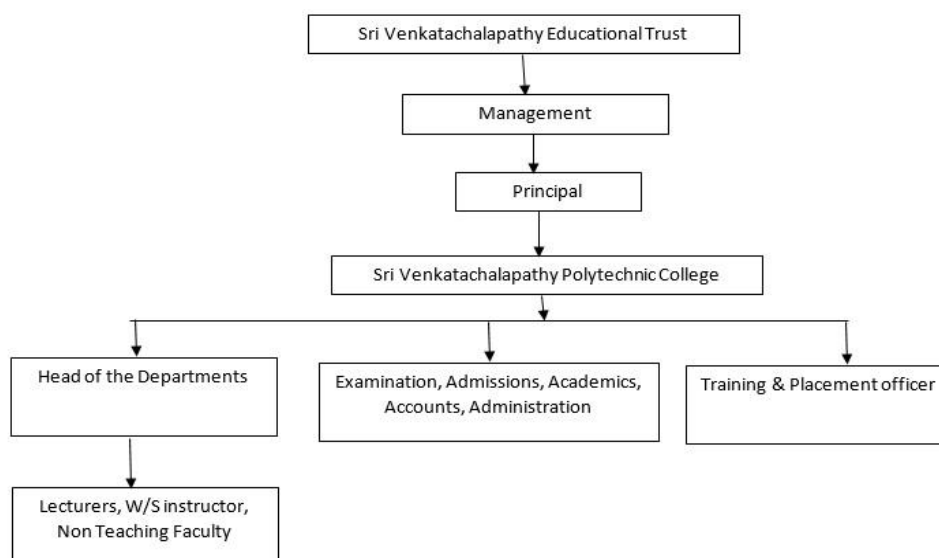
Sri Venkatachalapathy Educational Trust

Management

Principal

Sri Venkatachalapathy Polytechnic College

Head of the Departments

Examination, Admissions, Academics, Accounts, Administration

Training & Placement officer

Lecturers, W/S instructor, Non Teaching Faculty